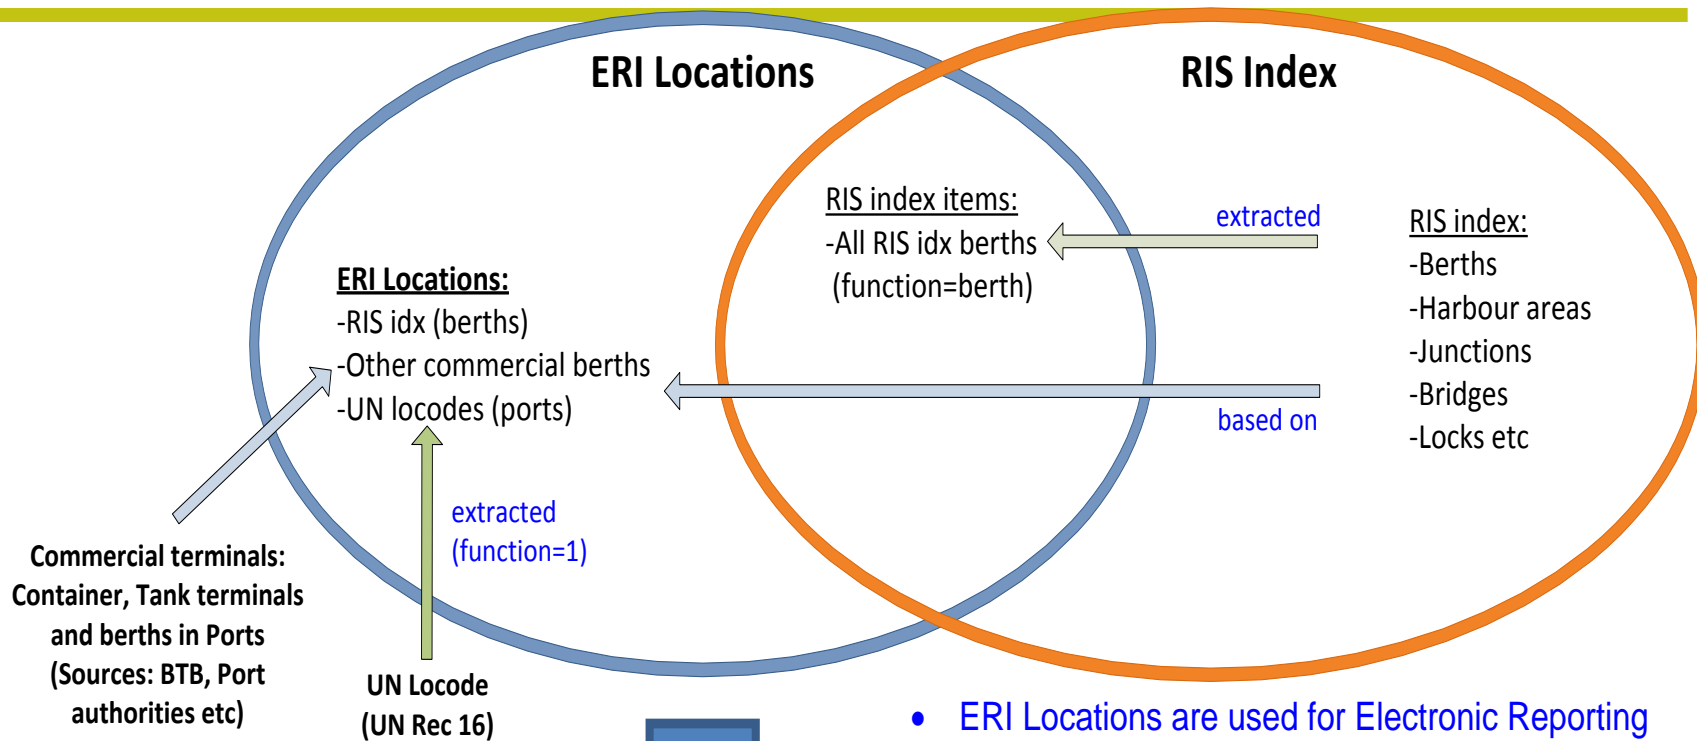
ERI Locations

RIS Index

RIS index items:
-All RIS idx berths
(function=berth)

extracted

RIS index:
-Berths
-Harbour areas
-Junctions
-Bridges
-Locks etc

ERI Locations:
-RIS idx (berths)
-Other commercial berths
-UN locodes (ports)

based on

extracted
(function=1)

Commercial terminals:
Container, Tank terminals and berths in Ports
(Sources: BTB, Port authorities etc)

UN Locode
(UN Rec 16)

• ERI Locations are used for Electronic Reporting